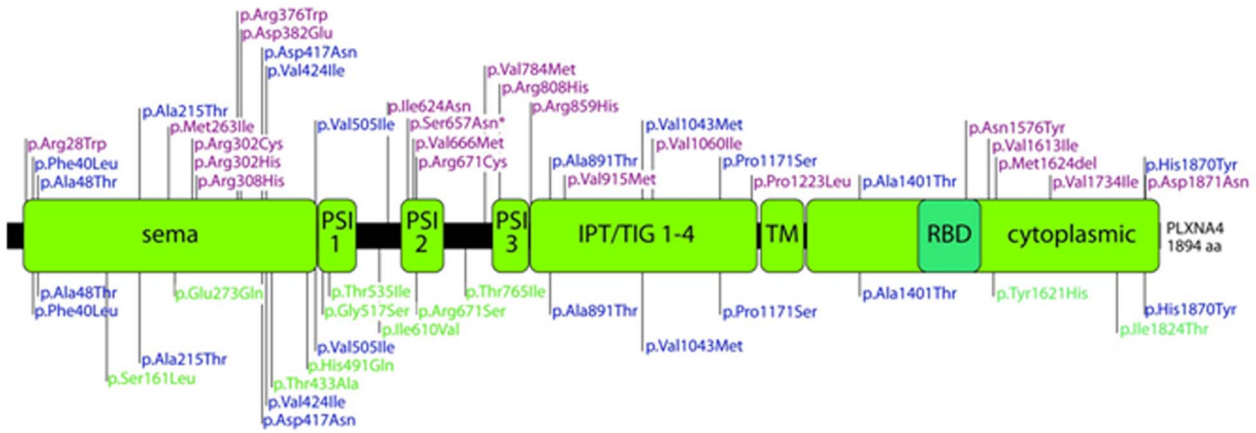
p.Arg376Trp
p.Asp382Glu
p.Asp417Asn
p.Val424Ile
p.Ala215Thr
p.Met263Ile
p.Arg28Trp
p.Phe40Leu
p.Ala48Thr
p.Arg302Cys
p.Arg302His
p.Arg308His
p.Val505Ile
p.Ile624Asn
p.Ser657Asn*
p.Val666Met
p.Arg671Cys
p.Val784Met
p.Arg808His
p.Arg859His
p.Ala891Thr
p.Val915Met
p.Val1043Met
p.Val1060Ile
p.Pro1171Ser
p.Pro1223Leu
p.Ala1401Thr
p.Asn1576Tyr
p.Val1613Ile
p.Met1624del
p.Val1734Ile
p.His1870Tyr
p.Asp1871Asn

sema
PSI 1
PSI 2
PSI 3
IPT/TIG 1-4
TM
RBD
cytoplasmic
PLXNA4 1894 aa

p.Ala48Thr
p.Phe40Leu
p.Glu273Gln
p.Ala215Thr
p.Ser161Leu
p.Thr535Ile
p.Gly517Ser
p.Val505Ile
p.His491Gln
p.Thr433Ala
p.Val424Ile
p.Asp417Asn
p.Ile610Val
p.Arg671Ser
p.Thr765Ile
p.Ala891Thr
p.Val1043Met
p.Pro1171Ser
p.Ala1401Thr
p.Tyr1621His
p.Ile1824Thr
p.His1870Tyr